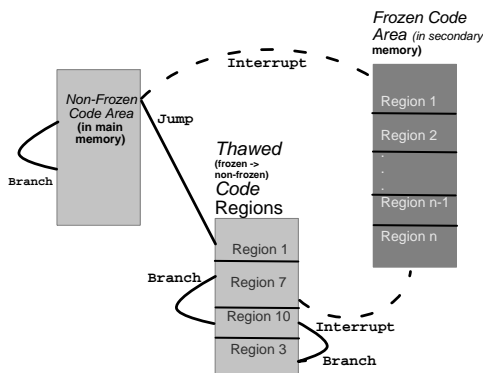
Frozen Code Area (in secondary memory)

Interrupt

Non-Frozen Code Area (in main memory)

Jump

Branch

Region 1
Region 2
.
.
.
Region n-1
Region n

Thawed (frozen -> non-frozen) Code Regions

Region 1
Region 7
Region 10
Region 3

Branch

Interrupt

Branch